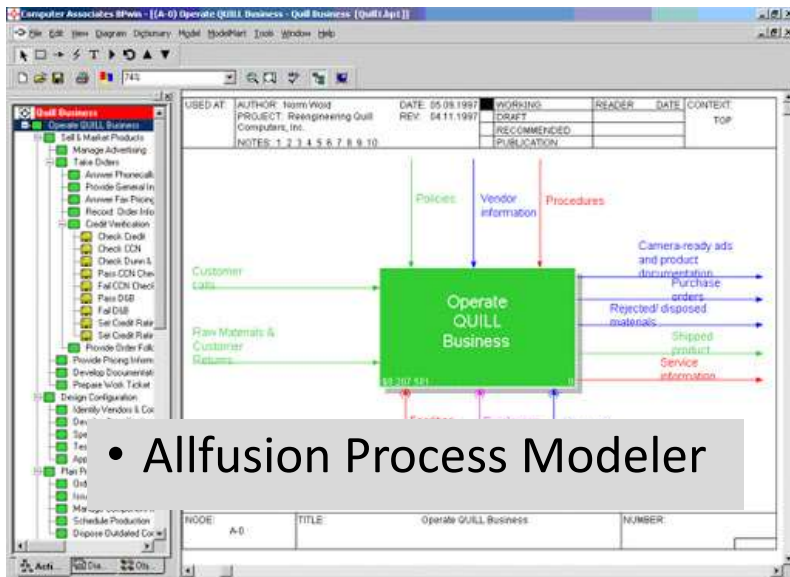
Computer Associates BPwin - [(A-0) Operate QUILL Business - Quill Business (Quill.bp1)]

File Edit View Diagram Dictionary Model ModelMart Tools Window Help

74%

Quill Business
Operate QUILL Business
Sell & Market Products
Manage Advertising
Take Orders
Answer Phonecalls
Provide General In
Answer Fax Pricing
Record Order Info
Credit Verification
Check Credit
Check CCN
Check Dunn &
Pass CCN Che
Fail CCN Check
Pass DSB
Fail DSB
Set Credit Rate
Set Credit Rate
Provide Order Foll
Provide Pricing Inform
Develop Documentati
Prepare Work Ticket
Design Configuration
Identify Vendors & Co
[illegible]
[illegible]
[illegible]
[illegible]
Plan P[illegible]
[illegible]
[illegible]
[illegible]
Schedule Production
Dispose Outdated Co

Acti... Dia... Obj...

| USED AT: | AUTHOR: Norm Wold PROJECT: Reengineering Quill Computers, Inc. NOTES: 1 2 3 4 5 6 7 8 9 10 | DATE: 05.09.1997 REV: 04.11.1997 | WORKING DRAFT RECOMMENDED PUBLICATION | READER | DATE | CONTEXT: TOP |
|---|---|---|---|---|---|---|

Policies
Vendor information
Procedures
Customer calls
Raw Materials & Customer Returns
Operate QUILL Business
$8,207,581
0
Camera-ready ads and product documentation
Purchase orders
Rejected/ disposed materials
Shipped product
Service information

• Allfusion Process Modeler

| NODE: A-0 | TITLE: Operate QUILL Business | NUMBER: |
|---|---|---|